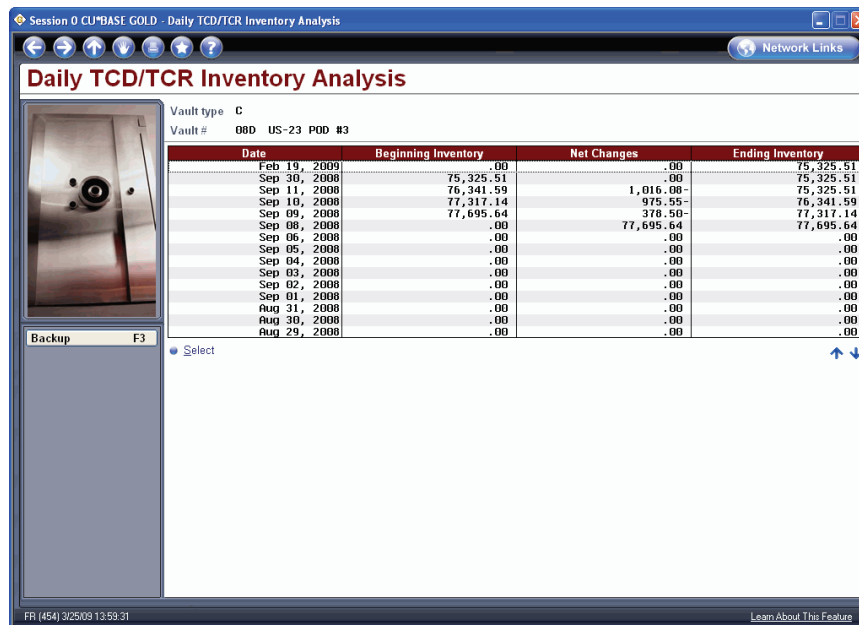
Session 0 CU*BASE GOLD - Daily TCD/TCR Inventory Analysis

Network Links

Daily TCD/TCR Inventory Analysis

Vault type C
Vault # 08D US-23 POD #3

| Date | Beginning Inventory | Net Changes | Ending Inventory |
|---|---|---|---|
| Feb 19, 2009 | .00 | .00 | 75,325.51 |
| Sep 30, 2008 | 75,325.51 | .00 | 75,325.51 |
| Sep 11, 2008 | 76,341.59 | 1,016.08- | 75,325.51 |
| Sep 10, 2008 | 77,317.14 | 975.55- | 76,341.59 |
| Sep 09, 2008 | 77,695.64 | 378.50- | 77,317.14 |
| Sep 08, 2008 | .00 | 77,695.64 | 77,695.64 |
| Sep 06, 2008 | .00 | .00 | .00 |
| Sep 05, 2008 | .00 | .00 | .00 |
| Sep 04, 2008 | .00 | .00 | .00 |
| Sep 03, 2008 | .00 | .00 | .00 |
| Sep 02, 2008 | .00 | .00 | .00 |
| Sep 01, 2008 | .00 | .00 | .00 |
| Aug 31, 2008 | .00 | .00 | .00 |
| Aug 30, 2008 | .00 | .00 | .00 |
| Aug 29, 2008 | .00 | .00 | .00 |

Select

Backup F3

FR (454) 3/25/09 13:59:31

Learn About This Feature